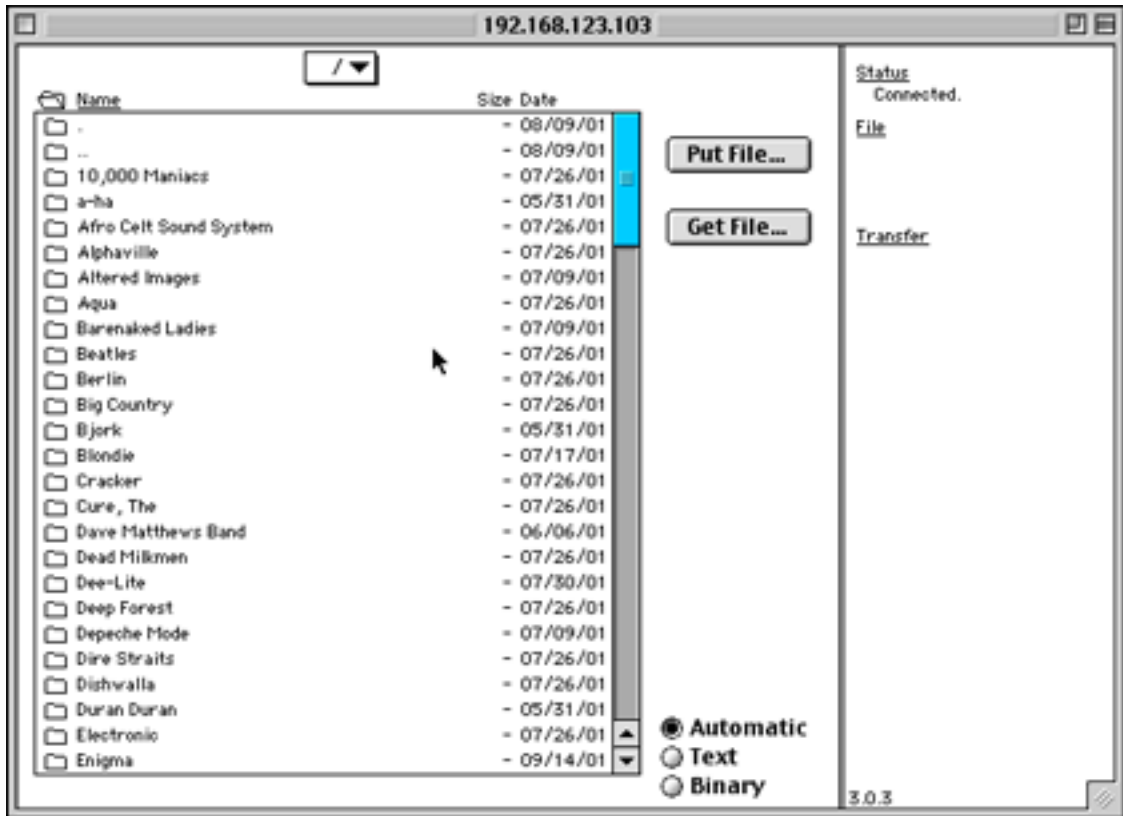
192.168.123.103

/

| Name | Size | Date |
|---|---|---|
| . | - | 08/09/01 |
| .. | - | 08/09/01 |
| 10,000 Maniacs | - | 07/26/01 |
| a-ha | - | 05/31/01 |
| Afro Celt Sound System | - | 07/26/01 |
| Alphaville | - | 07/26/01 |
| Altered Images | - | 07/09/01 |
| Aqua | - | 07/26/01 |
| Barenaked Ladies | - | 07/09/01 |
| Beatles | - | 07/26/01 |
| Berlin | - | 07/26/01 |
| Big Country | - | 07/26/01 |
| Bjork | - | 05/31/01 |
| Blondie | - | 07/17/01 |
| Cracker | - | 07/26/01 |
| Cure, The | - | 07/26/01 |
| Dave Matthews Band | - | 06/06/01 |
| Dead Milkmen | - | 07/26/01 |
| Dee-Lite | - | 07/30/01 |
| Deep Forest | - | 07/26/01 |
| Depeche Mode | - | 07/09/01 |
| Dire Straits | - | 07/26/01 |
| Dishwalla | - | 07/26/01 |
| Duran Duran | - | 05/31/01 |
| Electronic | - | 07/26/01 |
| Enigma | - | 09/14/01 |

Put File...

Get File...

Automatic
Text
Binary

Status
Connected.

File

Transfer

3.0.3